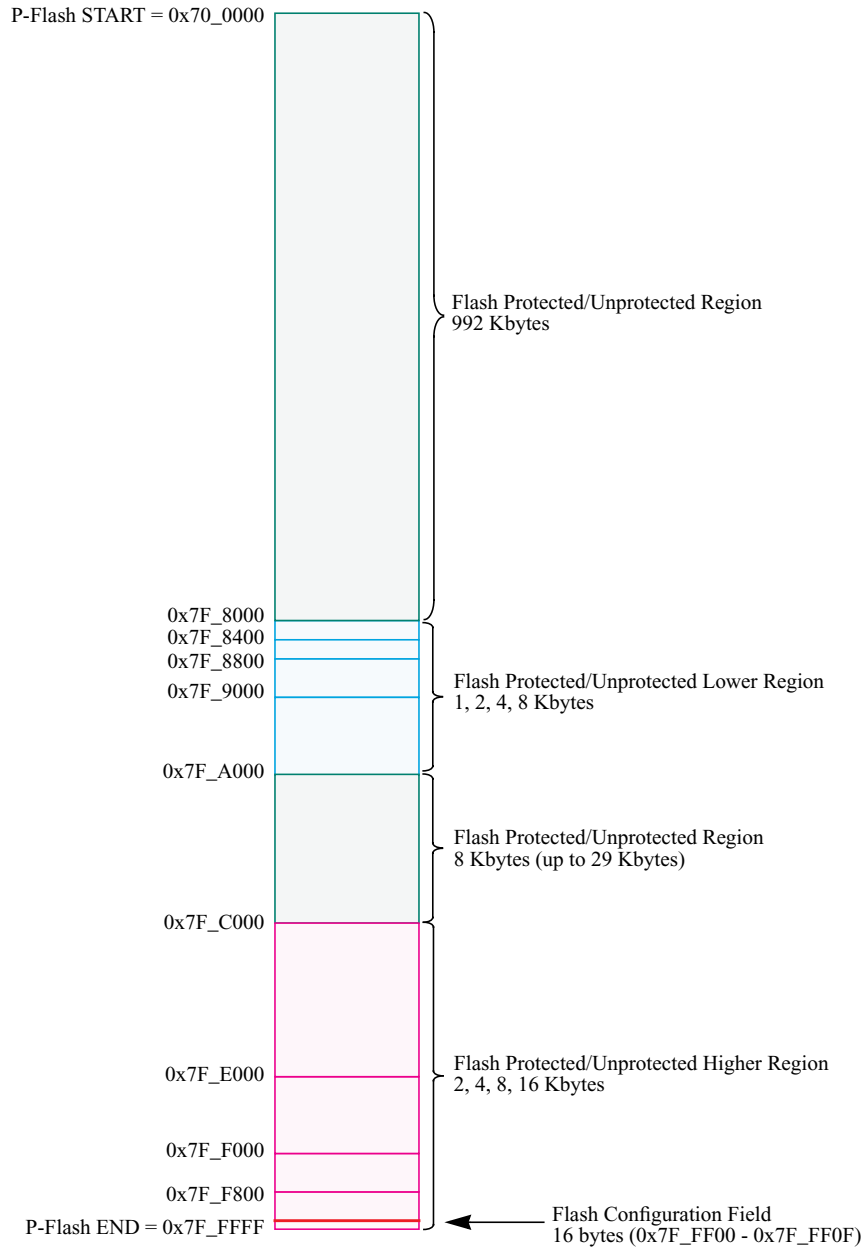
P-Flash START = 0x70_0000

Flash Protected/Unprotected Region
992 Kbytes

0x7F_8000
0x7F_8400
0x7F_8800
0x7F_9000

Flash Protected/Unprotected Lower Region
1, 2, 4, 8 Kbytes

0x7F_A000

Flash Protected/Unprotected Region
8 Kbytes (up to 29 Kbytes)

0x7F_C000

0x7F_E000

Flash Protected/Unprotected Higher Region
2, 4, 8, 16 Kbytes

0x7F_F000
0x7F_F800
P-Flash END = 0x7F_FFFF

Flash Configuration Field
16 bytes (0x7F_FF00 - 0x7F_FF0F)